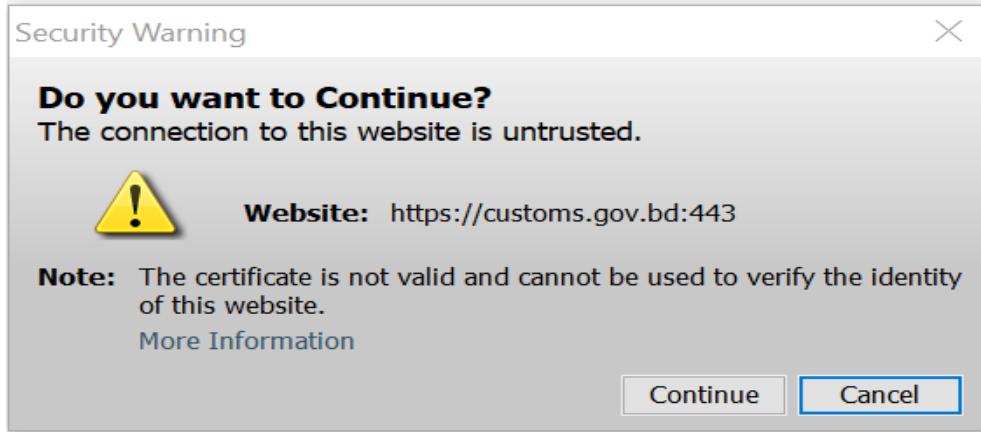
Security Warning

Do you want to Continue?
The connection to this website is untrusted.

Website: https://customs.gov.bd:443

Note: The certificate is not valid and cannot be used to verify the identity of this website.

More Information

Continue

Cancel